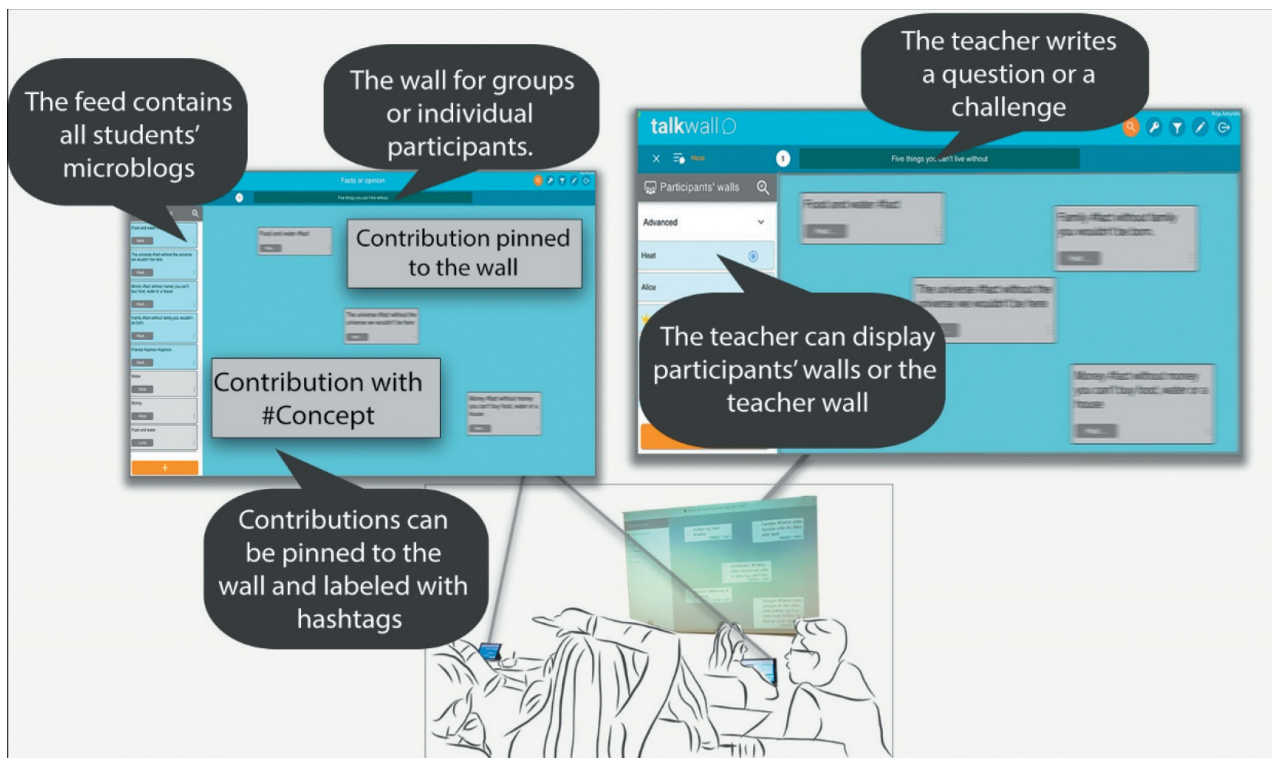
The feed contains all students' microblogs

The wall for groups or individual participants.

The teacher writes a question or a challenge

Facts or opinion

Contribution pinned to the wall

Contribution with #Concept

Contributions can be pinned to the wall and labeled with hashtags

talkwall

Five things you can't live without

Participants' walls

Advanced

Heat

Alice

The teacher can display participants' walls or the teacher wall

Food and water #fact

Family #fact without family you wouldn't be born

The universe #fact without the universe we wouldn't be here

Money #fact without money you can't buy food, water or a house

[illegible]